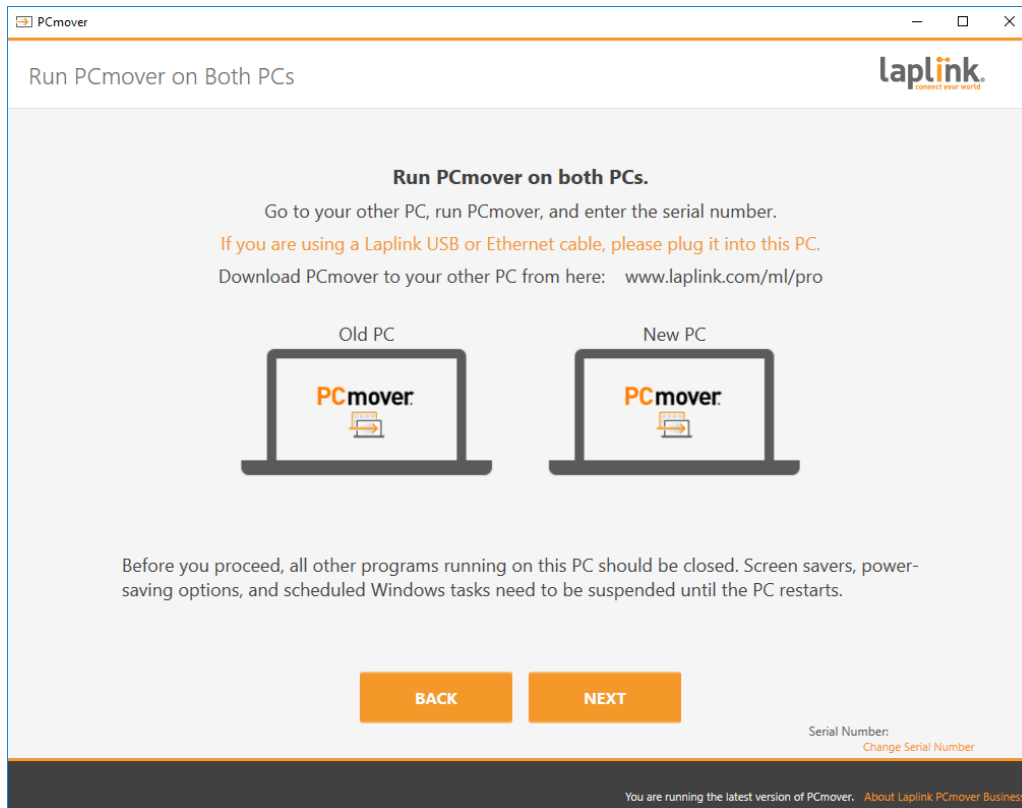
PCmover

Run PCmover on Both PCs

laplink. connect your world

Run PCmover on both PCs.

Go to your other PC, run PCmover, and enter the serial number.

If you are using a Laplink USB or Ethernet cable, please plug it into this PC.

Download PCmover to your other PC from here: www.laplink.com/ml/pro

Old PC

PCmover

New PC

PCmover

Before you proceed, all other programs running on this PC should be closed. Screen savers, power-saving options, and scheduled Windows tasks need to be suspended until the PC restarts.

BACK

NEXT

Serial Number:

Change Serial Number

You are running the latest version of PCmover. About Laplink PCmover Business